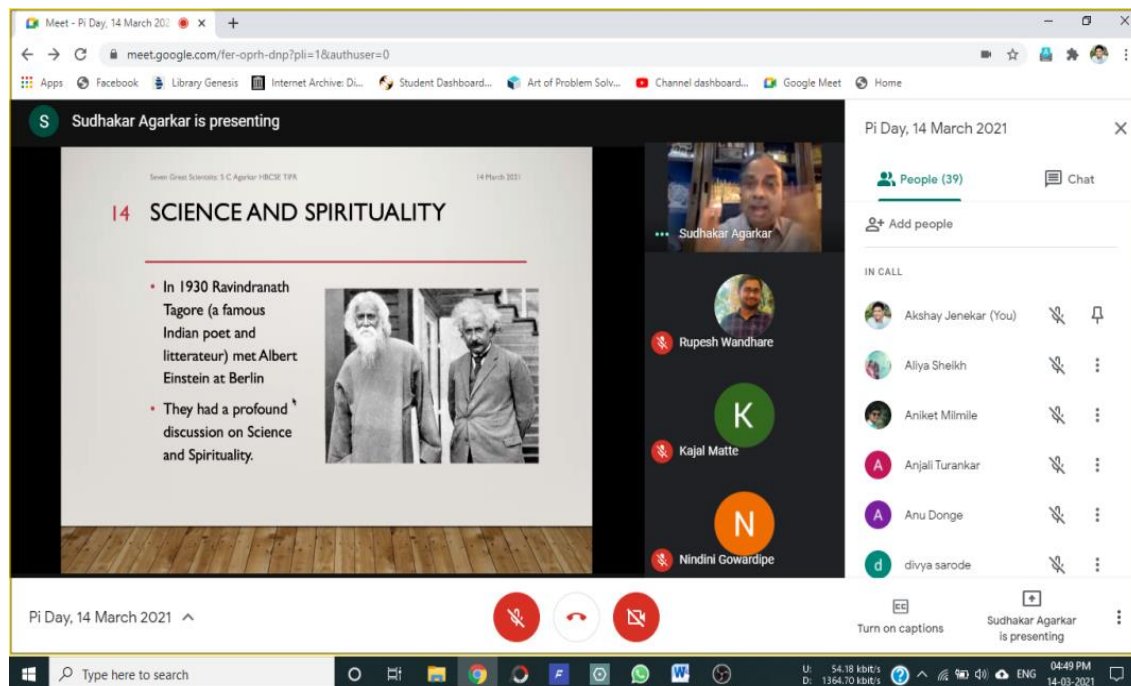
Meet - Pi Day, 14 March 202 ×
+
meet.google.com/fer-oprh-dnp?pli=1&authuser=0
Apps Facebook Library Genesis Internet Archive: Di... Student Dashboard... Art of Problem Solv... Channel dashboard... Google Meet Home

S Sudhakar Agarkar is presenting

Seven Great Scientists: S C Agarkar HBCSE TIFR 14 March 2021

14 SCIENCE AND SPIRITUALITY

• In 1930 Ravindranath Tagore (a famous Indian poet and litterateur) met Albert Einstein at Berlin

• They had a profound discussion on Science and Spirituality.

Sudhakar Agarkar
Rupesh Wandhare
K
Kajal Matte
N
Nindini Gowardipe

Pi Day, 14 March 2021
People (39)
Chat
Add people
IN CALL
Akshay Jenekar (You)
Aliya Sheikh
Aniket Milmile
A
Anjali Turankar
A
Anu Donge
d
divya sarode

Pi Day, 14 March 2021
Turn on captions
Sudhakar Agarkar is presenting

Type here to search
U: 54.18 kbit/s D: 1364.70 kbit/s ENG 04:49 PM 14-03-2021